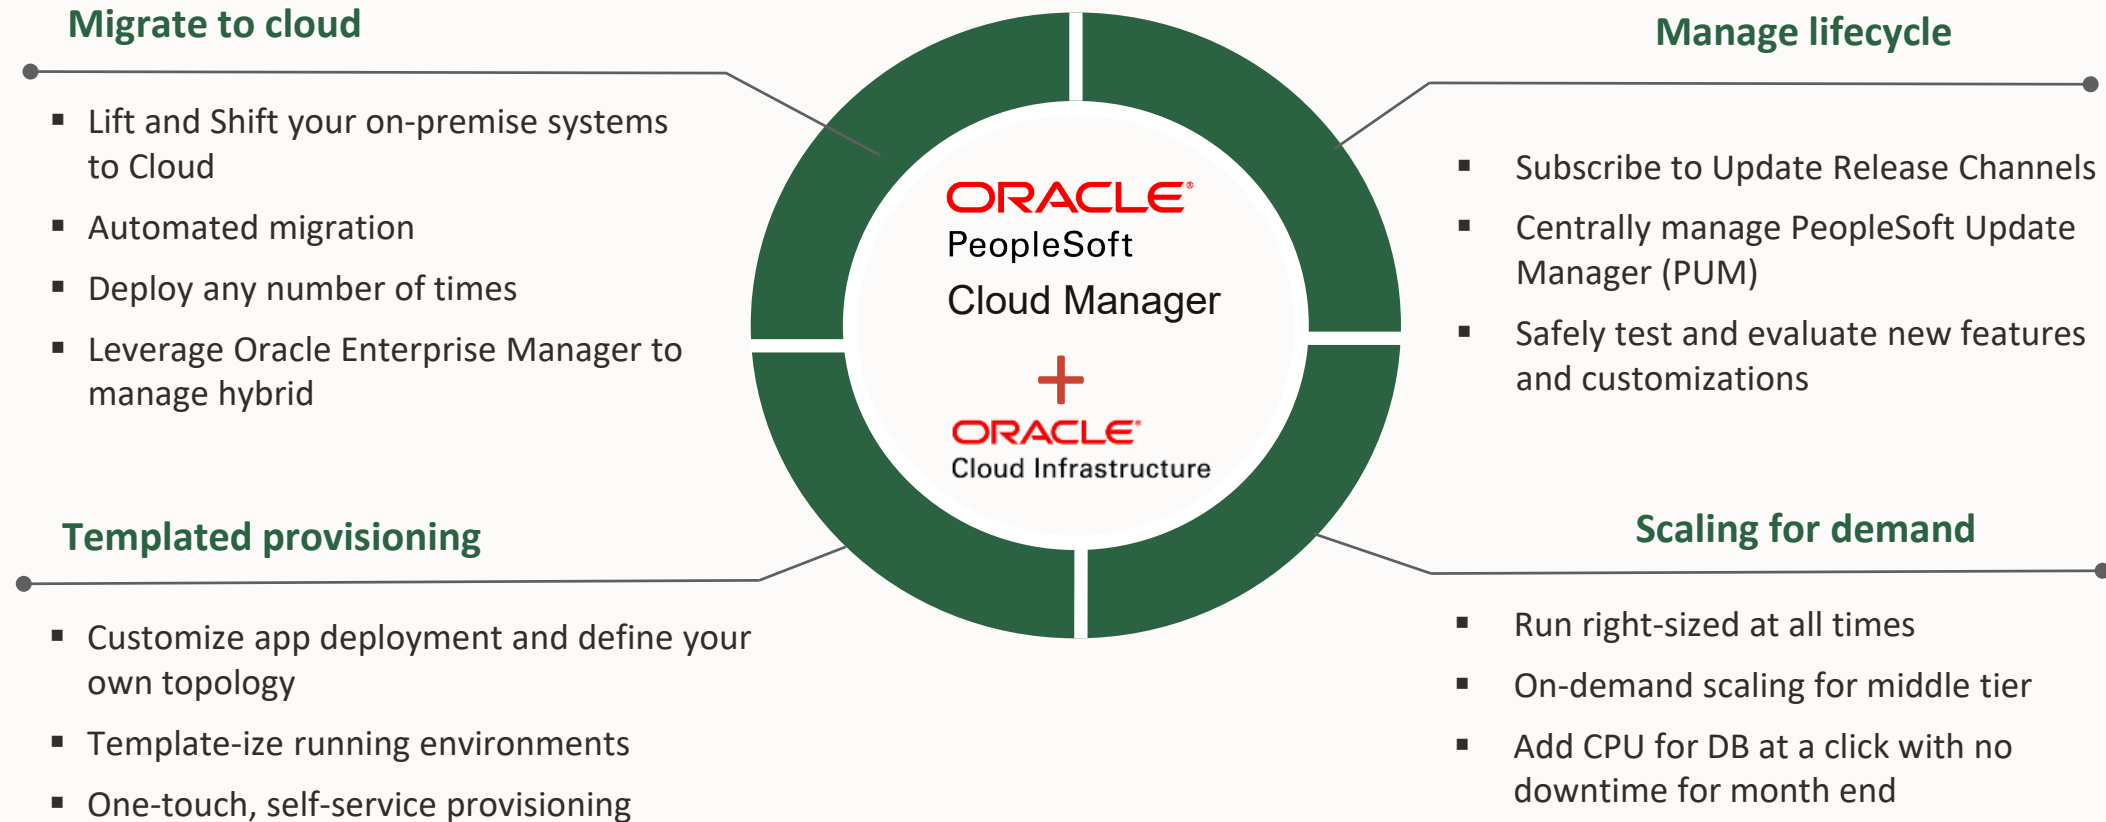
Migrate to cloud

- Lift and Shift your on-premise systems to Cloud
- Automated migration
- Deploy any number of times
- Leverage Oracle Enterprise Manager to manage hybrid

ORACLE
PeopleSoft
Cloud Manager
+
ORACLE
Cloud Infrastructure

Manage lifecycle

- Subscribe to Update Release Channels
- Centrally manage PeopleSoft Update Manager (PUM)
- Safely test and evaluate new features and customizations

Templated provisioning

- Customize app deployment and define your own topology
- Template-ize running environments
- One-touch, self-service provisioning

Scaling for demand

- Run right-sized at all times
- On-demand scaling for middle tier
- Add CPU for DB at a click with no downtime for month end